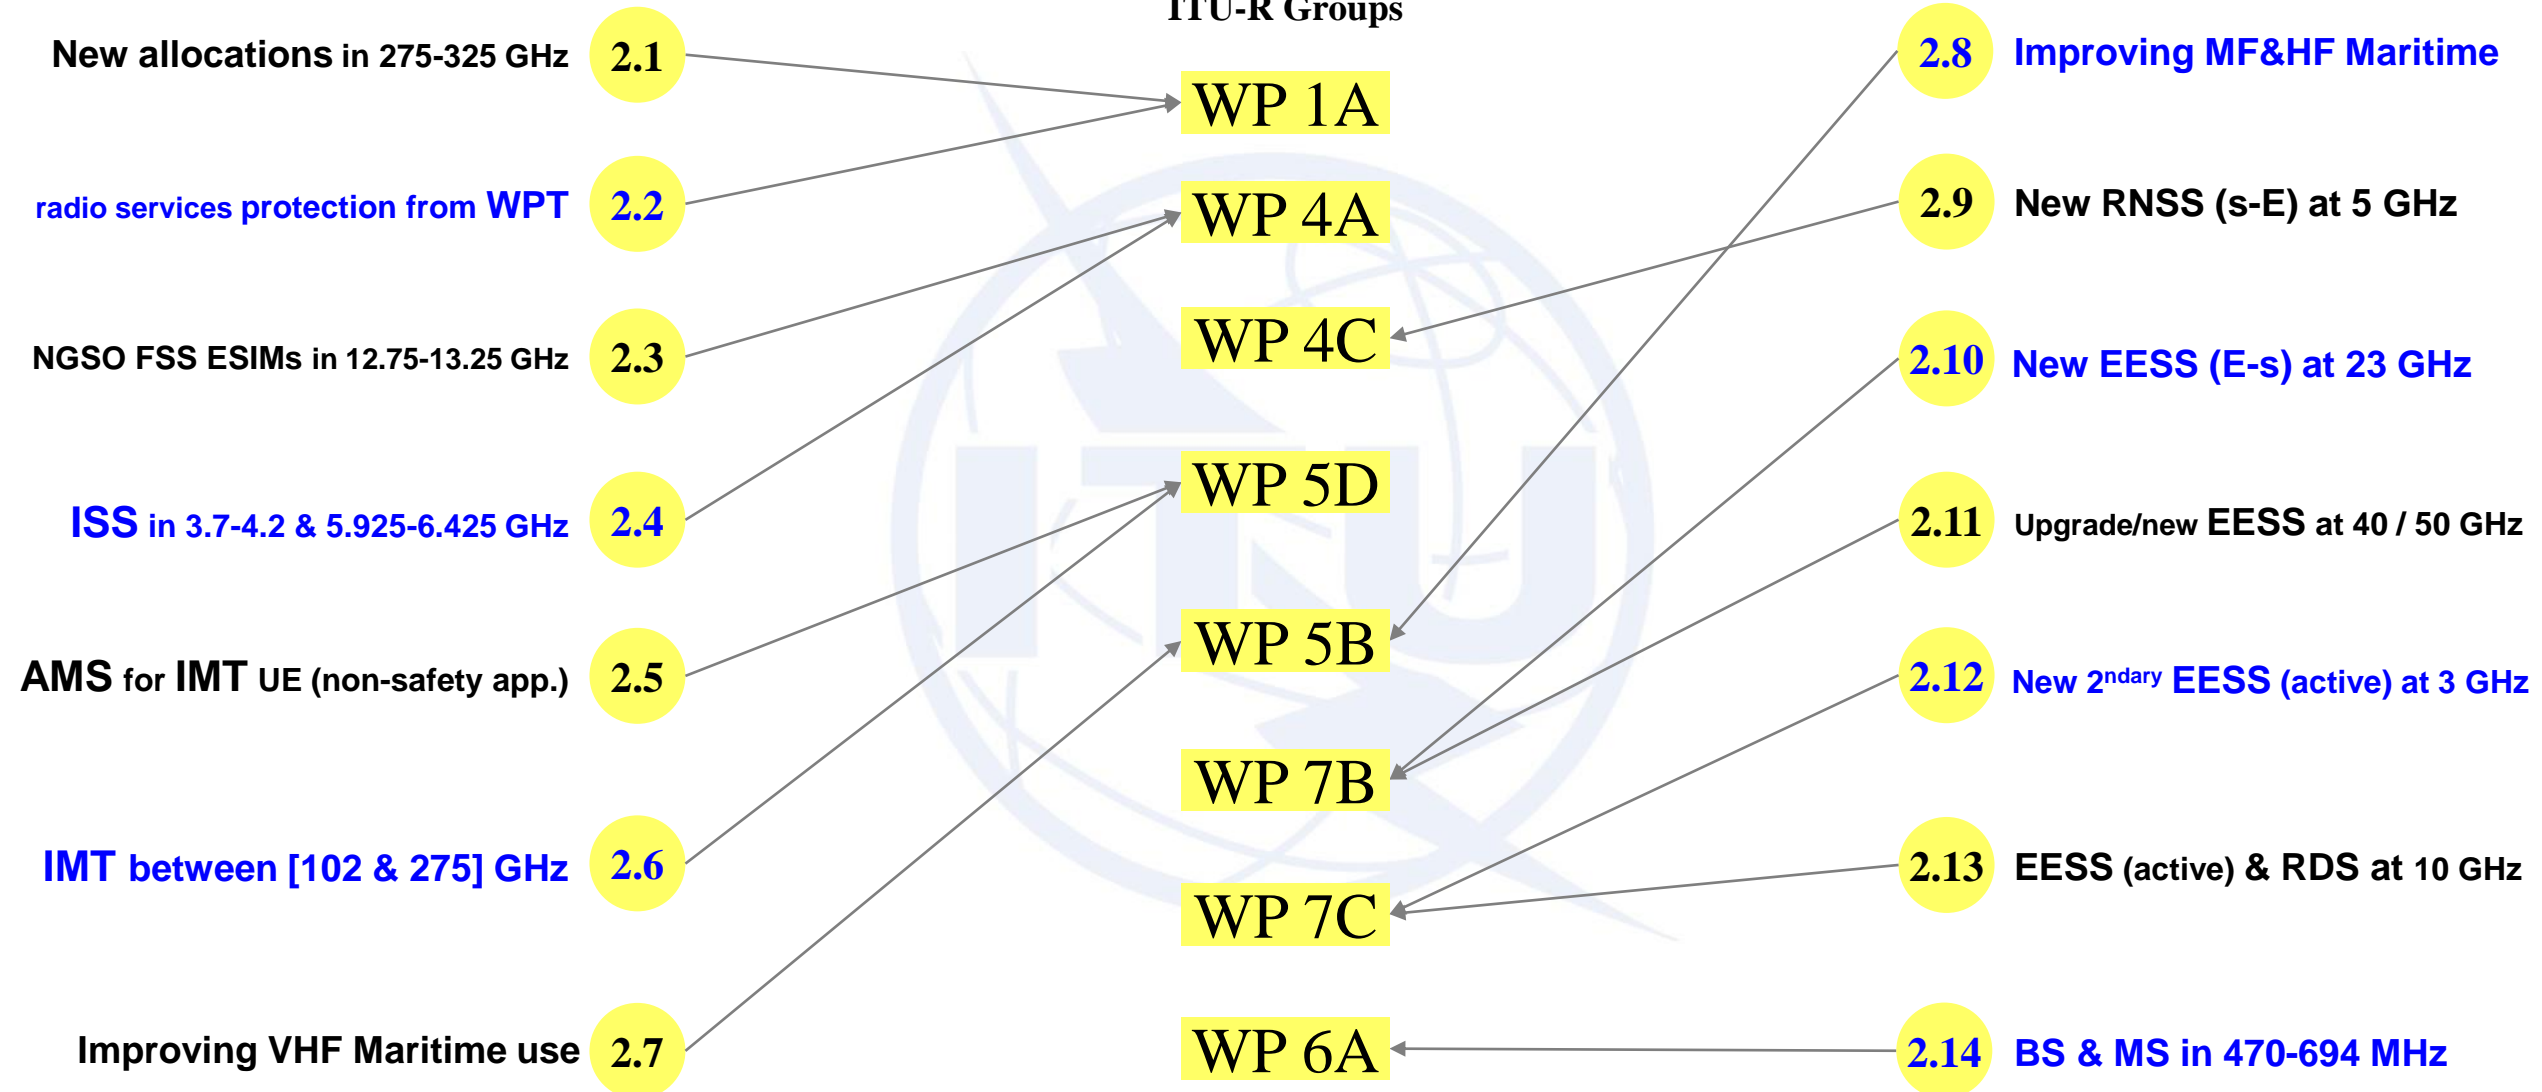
ITU-R Groups

New allocations in 275-325 GHz 2.1

radio services protection from WPT 2.2

NGSO FSS ESIMs in 12.75-13.25 GHz 2.3

ISS in 3.7-4.2 & 5.925-6.425 GHz 2.4

AMS for IMT UE (non-safety app.) 2.5

IMT between [102 & 275] GHz 2.6

Improving VHF Maritime use 2.7

WP 1A

WP 4A

WP 4C

WP 5D

WP 5B

WP 7B

WP 7C

WP 6A

2.8 Improving MF&HF Maritime

2.9 New RNSS (s-E) at 5 GHz

2.10 New EESS (E-s) at 23 GHz

2.11 Upgrade/new EESS at 40 / 50 GHz

2.12 New 2$^{ndary}$ EESS (active) at 3 GHz

2.13 EESS (active) & RDS at 10 GHz

2.14 BS & MS in 470-694 MHz